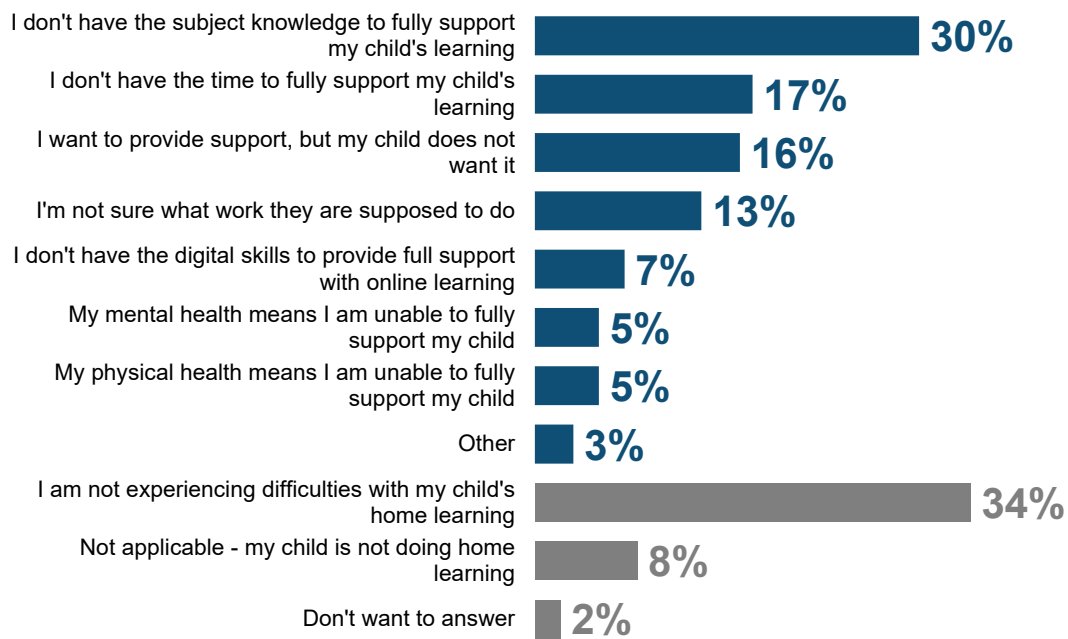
I don't have the subject knowledge to fully support my child's learning 30%
I don't have the time to fully support my child's learning 17%
I want to provide support, but my child does not want it 16%
I'm not sure what work they are supposed to do 13%
I don't have the digital skills to provide full support with online learning 7%
My mental health means I am unable to fully support my child 5%
My physical health means I am unable to fully support my child 5%
Other 3%
I am not experiencing difficulties with my child's home learning 34%
Not applicable - my child is not doing home learning 8%
Don't want to answer 2%